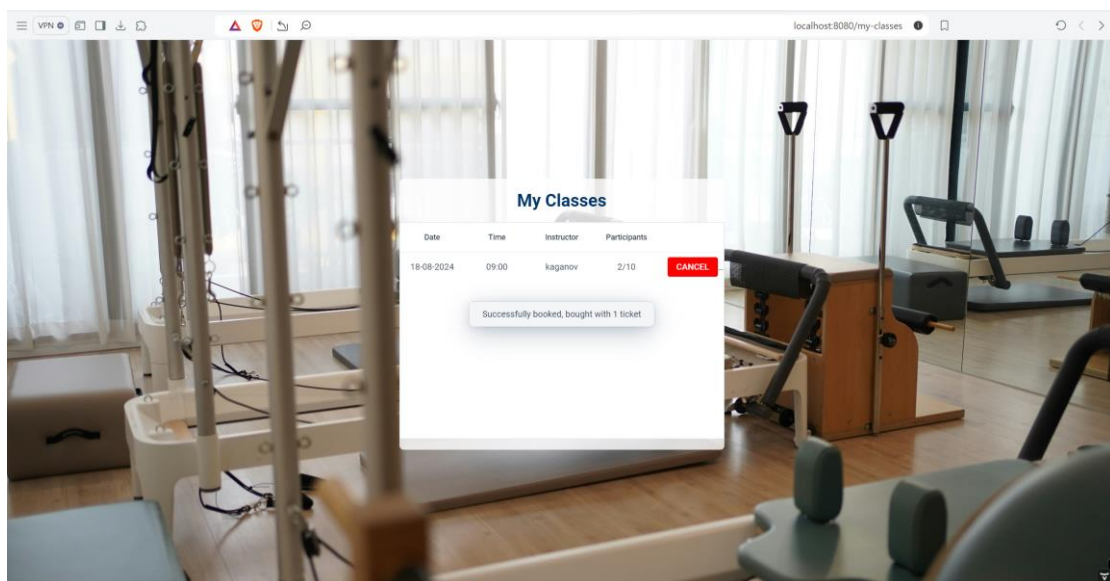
VPN

localhost:8080/my-classes

My Classes

| Date | Time | Instructor | Participants | |
|---|---|---|---|---|
| 18-08-2024 | 09:00 | kaganov | 2/10 | CANCEL |

Successfully booked, bought with 1 ticket